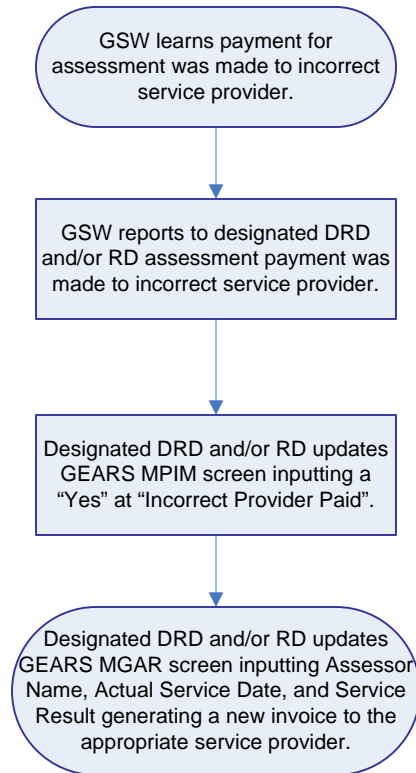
GSW learns payment for assessment was made to incorrect service provider.

GSW reports to designated DRD and/or RD assessment payment was made to incorrect service provider.

Designated DRD and/or RD updates GEARS MPIM screen inputting a “Yes” at “Incorrect Provider Paid”.

Designated DRD and/or RD updates GEARS MGAR screen inputting Assessor Name, Actual Service Date, and Service Result generating a new invoice to the appropriate service provider.